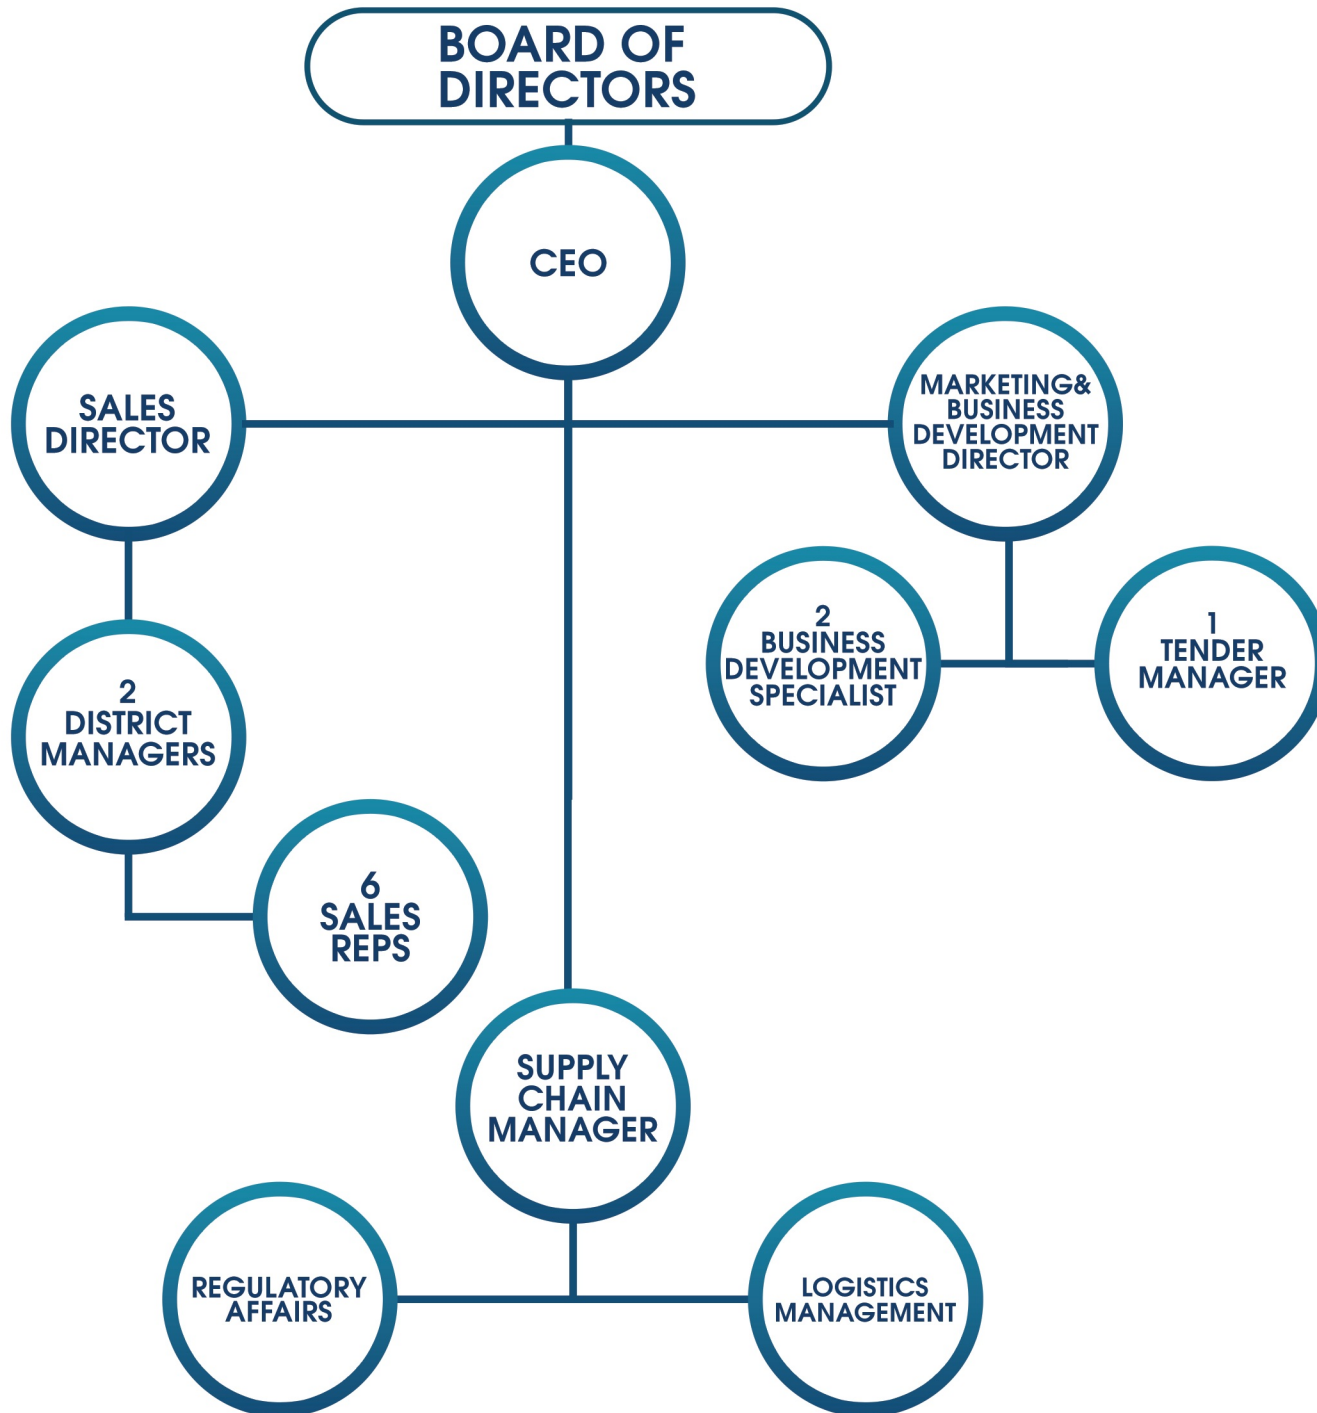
BOARD OF DIRECTORS

CEO

SALES DIRECTOR

MARKETING& BUSINESS DEVELOPMENT DIRECTOR

2 DISTRICT MANAGERS

2 BUSINESS DEVELOPMENT SPECIALIST

1 TENDER MANAGER

6 SALES REPS

SUPPLY CHAIN MANAGER

REGULATORY AFFAIRS

LOGISTICS MANAGEMENT